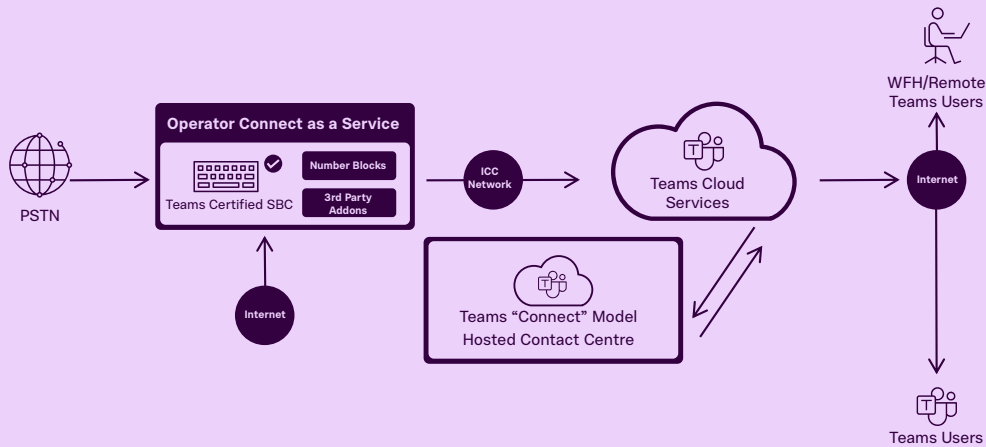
Operator Connect as a Service

Teams Certified SBC

Number Blocks

3rd Party Addons

PSTN

Internet

ICC Network

Teams Cloud Services

Teams "Connect" Model Hosted Contact Centre

Internet

WFH/Remote Teams Users

Teams Users